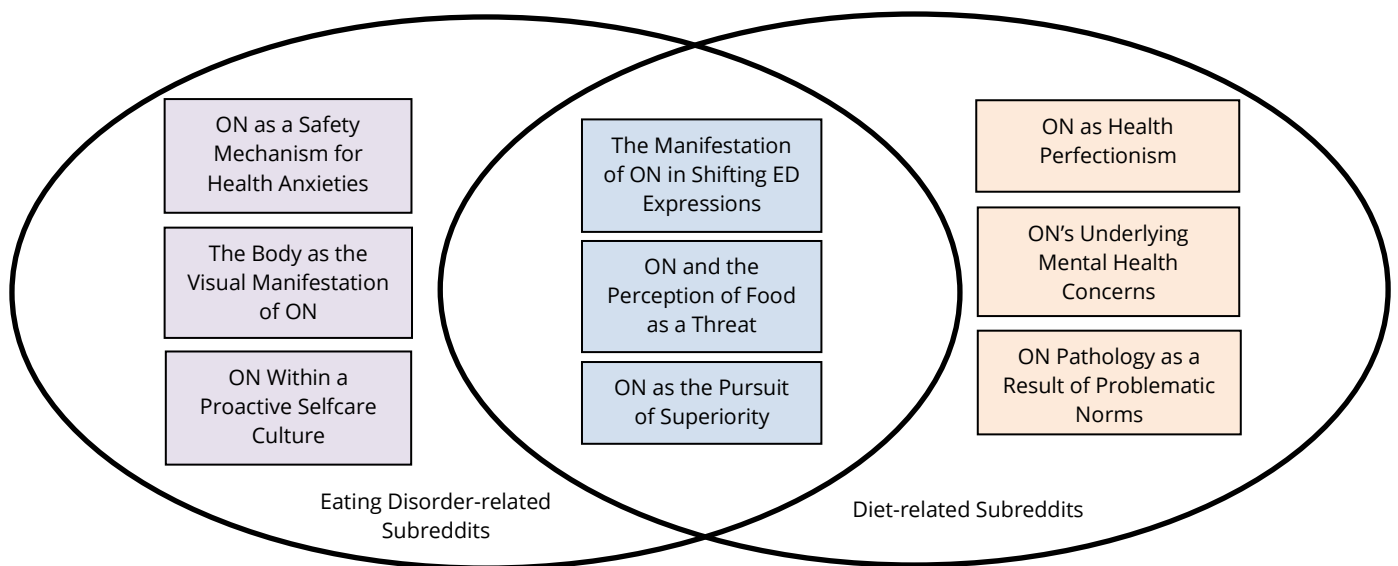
ON as a Safety Mechanism for Health Anxieties

The Body as the Visual Manifestation of ON

ON Within a Proactive Selfcare Culture

The Manifestation of ON in Shifting ED Expressions

ON and the Perception of Food as a Threat

ON as the Pursuit of Superiority

ON as Health Perfectionism

ON's Underlying Mental Health Concerns

ON Pathology as a Result of Problematic Norms

Eating Disorder-related Subreddits

Diet-related Subreddits